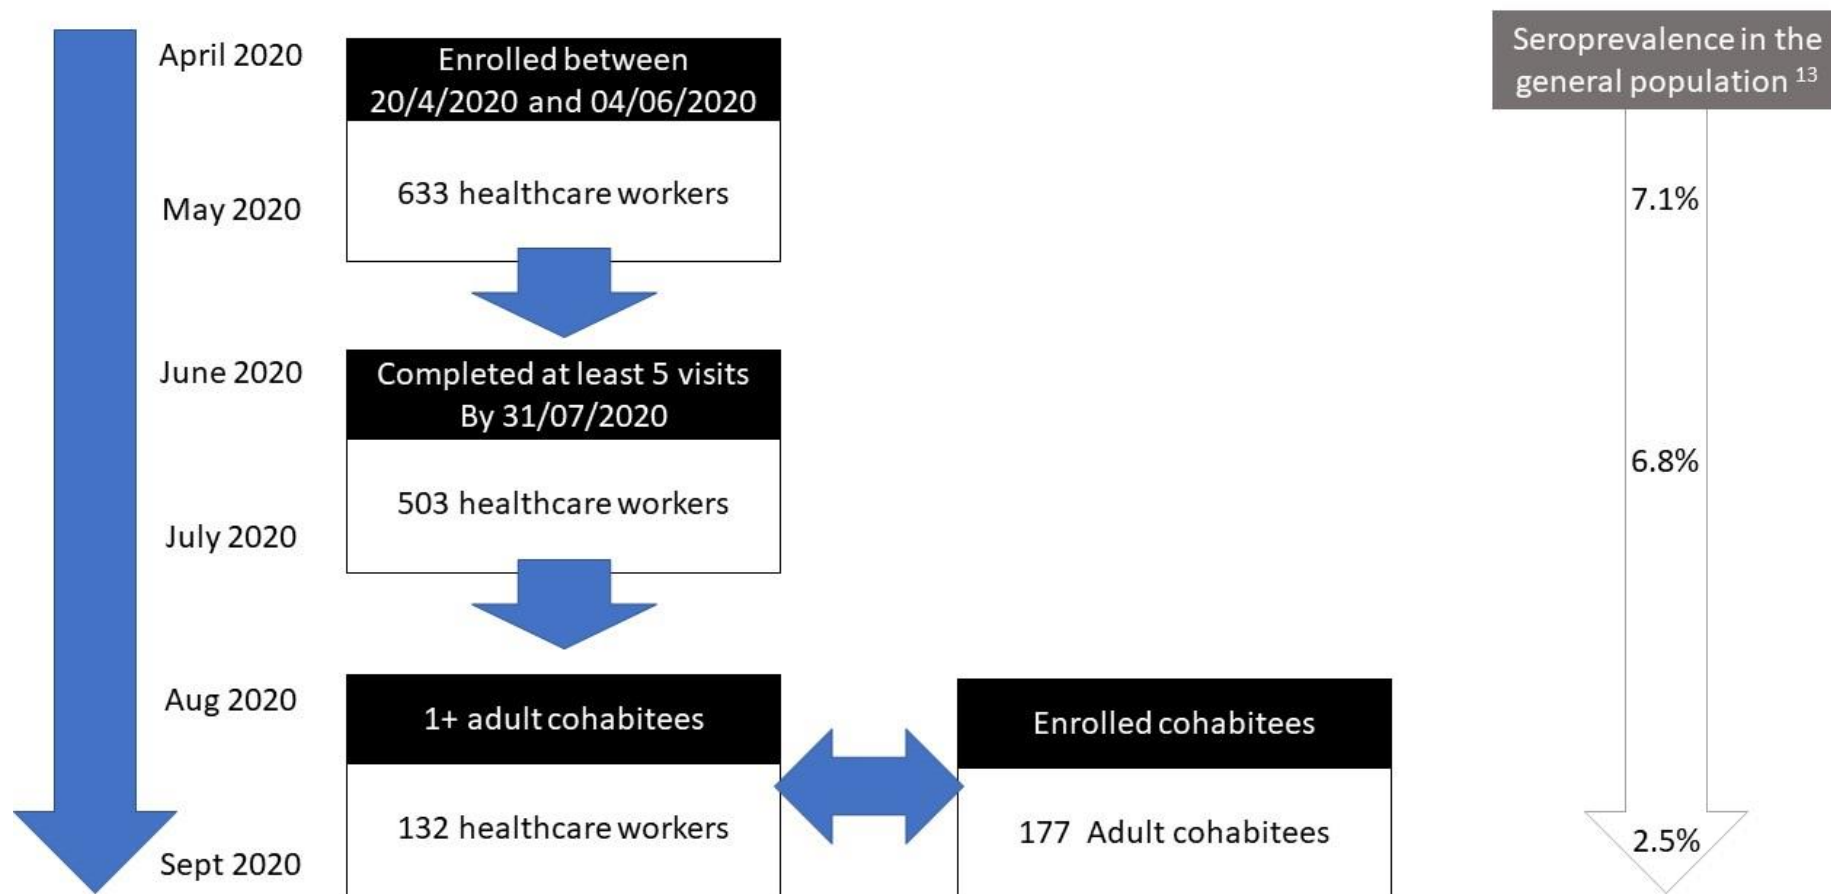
April 2020

May 2020

June 2020

July 2020

Aug 2020

Sept 2020

Enrolled between 20/4/2020 and 04/06/2020

633 healthcare workers

Completed at least 5 visits By 31/07/2020

503 healthcare workers

1+ adult cohabitees

132 healthcare workers

Enrolled cohabitees

177 Adult cohabitees

Seroprevalence in the general population $^{13}$

7.1%

6.8%

2.5%